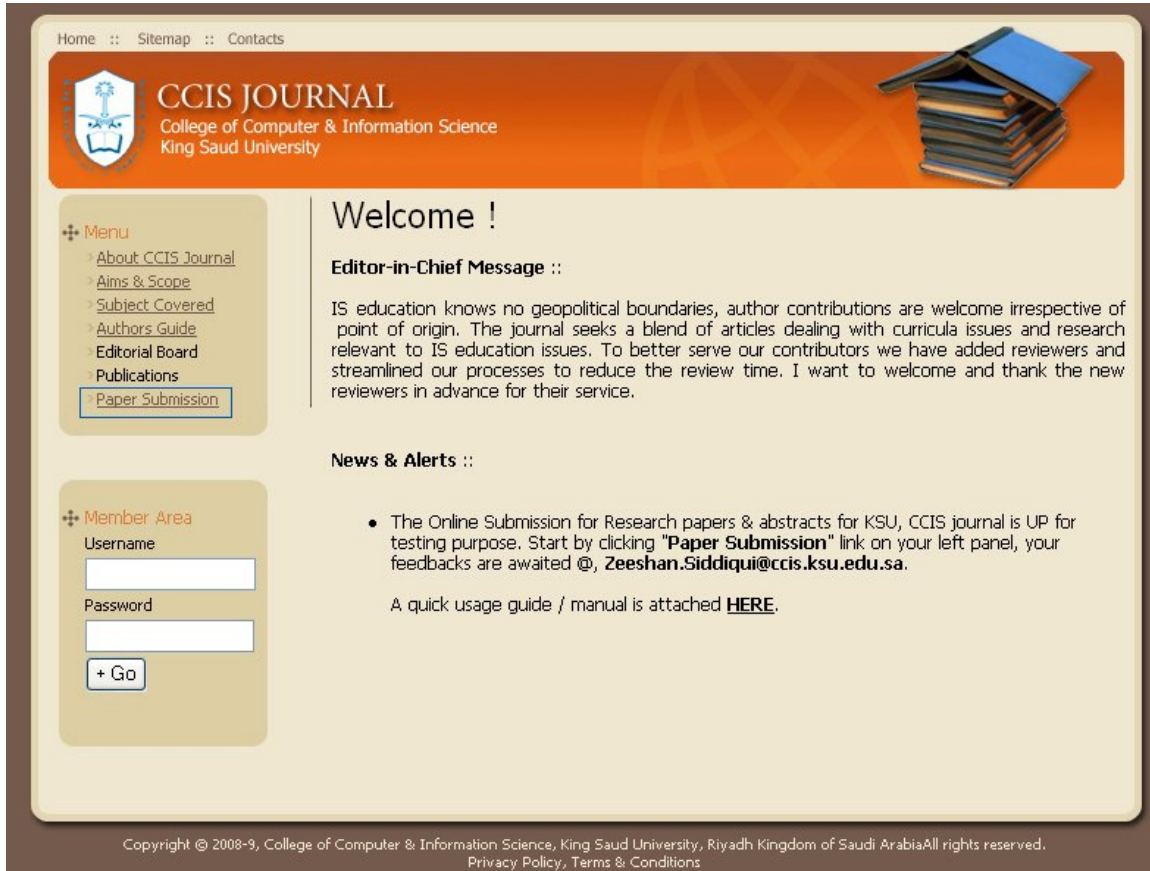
Home :: Sitemap :: Contacts

CCIS JOURNAL
College of Computer & Information Science
King Saud University

Menu
About CCIS Journal
Aims & Scope
Subject Covered
Authors Guide
Editorial Board
Publications
Paper Submission

Member Area
Username
Password
+ Go

Welcome !

Editor-in-Chief Message ::

IS education knows no geopolitical boundaries, author contributions are welcome irrespective of point of origin. The journal seeks a blend of articles dealing with curricula issues and research relevant to IS education issues. To better serve our contributors we have added reviewers and streamlined our processes to reduce the review time. I want to welcome and thank the new reviewers in advance for their service.

News & Alerts ::

• The Online Submission for Research papers & abstracts for KSU, CCIS journal is UP for testing purpose. Start by clicking "Paper Submission" link on your left panel, your feedbacks are awaited @, Zeeshan.Siddiqui@ccis.ksu.edu.sa.

A quick usage guide / manual is attached HERE.

Copyright © 2008-9, College of Computer & Information Science, King Saud University, Riyadh Kingdom of Saudi ArabiaAll rights reserved.
Privacy Policy, Terms & Conditions